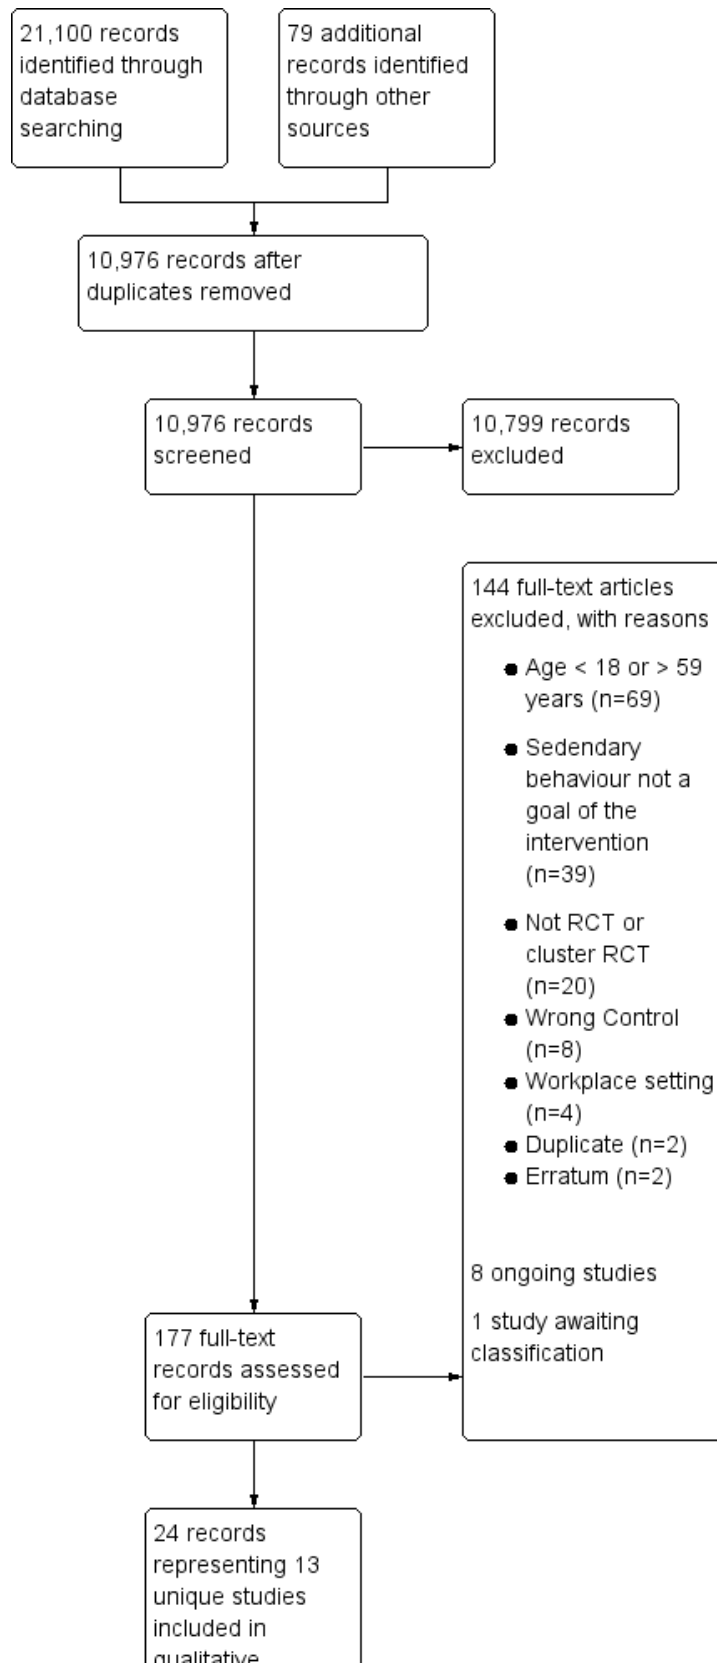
21,100 records identified through database searching

79 additional records identified through other sources

10,976 records after duplicates removed

10,976 records screened

10,799 records excluded

144 full-text articles excluded, with reasons

- Age < 18 or > 59 years (n=69)
- Sedendary behaviour not a goal of the intervention (n=39)
- Not RCT or cluster RCT (n=20)
- Wrong Control (n=8)
- Workplace setting (n=4)
- Duplicate (n=2)
- Erratum (n=2)

8 ongoing studies

1 study awaiting classification

177 full-text records assessed for eligibility

24 records representing 13 unique studies included in qualitative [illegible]